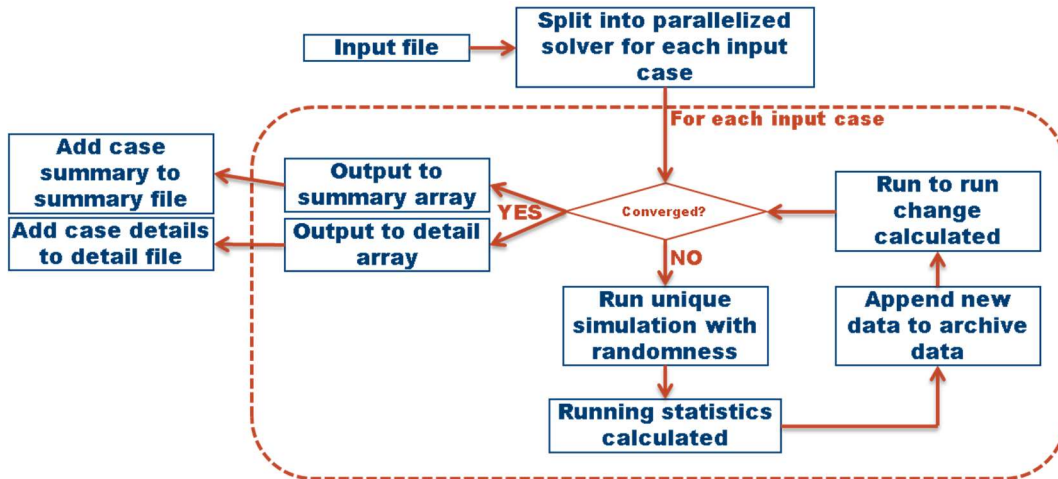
Input file

Split into parallelized solver for each input case

For each input case

Add case summary to summary file

Output to summary array

Add case details to detail file

Output to detail array

YES

Converged?

Run to run change calculated

NO

Run unique simulation with randomness

Append new data to archive data

Running statistics calculated